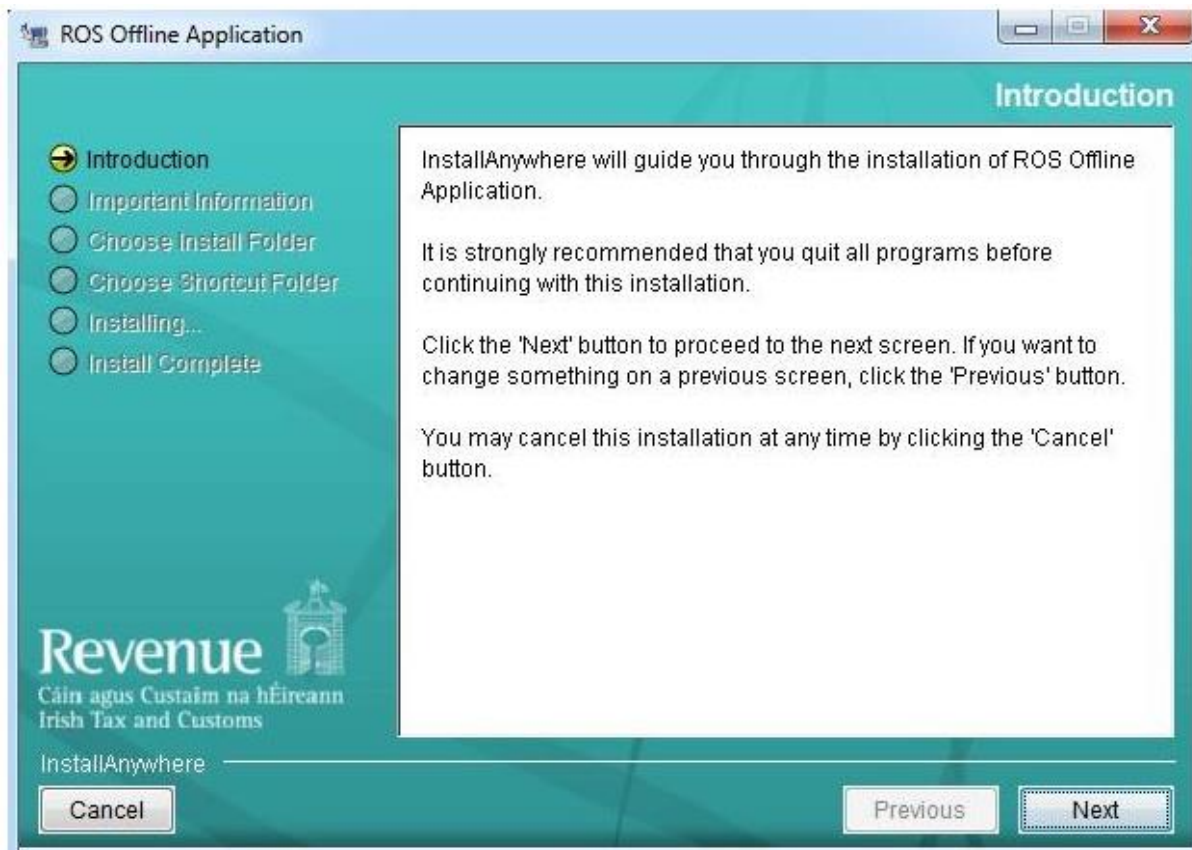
ROS Offline Application

Introduction

Introduction
Important Information
Choose Install Folder
Choose Shortcut Folder
Installing...
Install Complete

InstallAnywhere will guide you through the installation of ROS Offline Application.

It is strongly recommended that you quit all programs before continuing with this installation.

Click the 'Next' button to proceed to the next screen. If you want to change something on a previous screen, click the 'Previous' button.

You may cancel this installation at any time by clicking the 'Cancel' button.

Revenue
Cáin agus Custaim na hÉireann
Irish Tax and Customs

InstallAnywhere

Cancel

Previous

Next